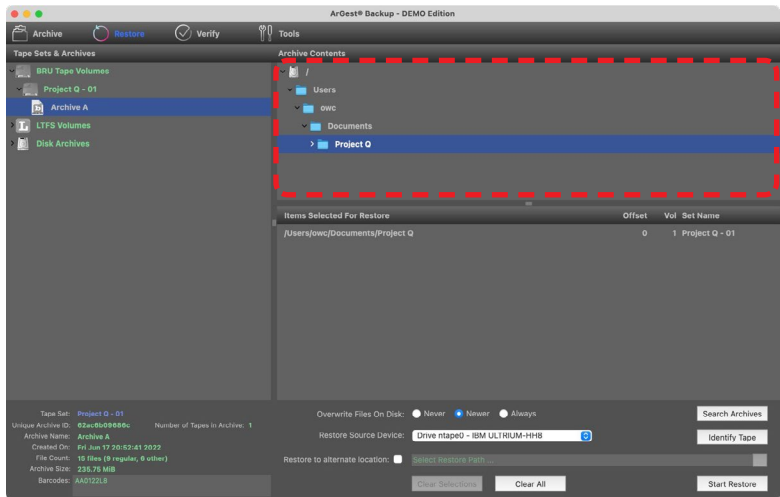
ArGest® Backup - DEMO Edition

Archive Restore Verify Tools

Tape Sets & Archives
BRU Tape Volumes
Project Q - 01
Archive A
LTFS Volumes
Disk Archives

Archive Contents
/
Users
owc
Documents
Project Q

| Items Selected For Restore | Offset | Vol | Set Name |
|---|---|---|---|
| /Users/owc/Documents/Project Q | 0 | 1 | Project Q - 01 |

Tape Set: Project Q - 01
Unique Archive ID: 62ac6b09886c
Number of Tapes in Archive: 1
Archive Name: Archive A
Created On: Fri Jun 17 20:52:41 2022
File Count: 15 files (9 regular, 6 other)
Archive Size: 235.75 MiB
Barcodes: AA0122L8

Overwrite Files On Disk: Never Newer Always
Restore Source Device: Drive ntape0 - IBM ULTRIUM-HH8
Restore to alternate location: Select Restore Path ...

Search Archives
Identify Tape
Clear Selections
Clear All
Start Restore